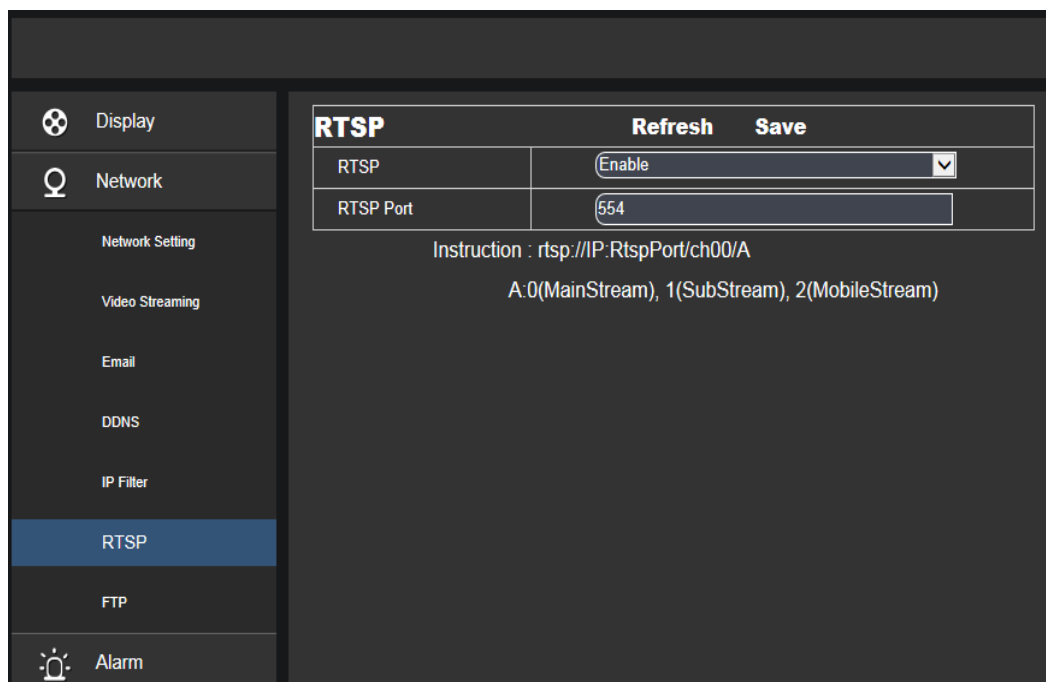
Display

Network

Network Setting

Video Streaming

Email

DDNS

IP Filter

RTSP

FTP

Alarm

RTSP Refresh Save

| RTSP | Enable |
|---|---|
| RTSP Port | 554 |

Instruction : rtsp://IP:RtspPort/ch00/A

A:0(MainStream), 1(SubStream), 2(MobileStream)